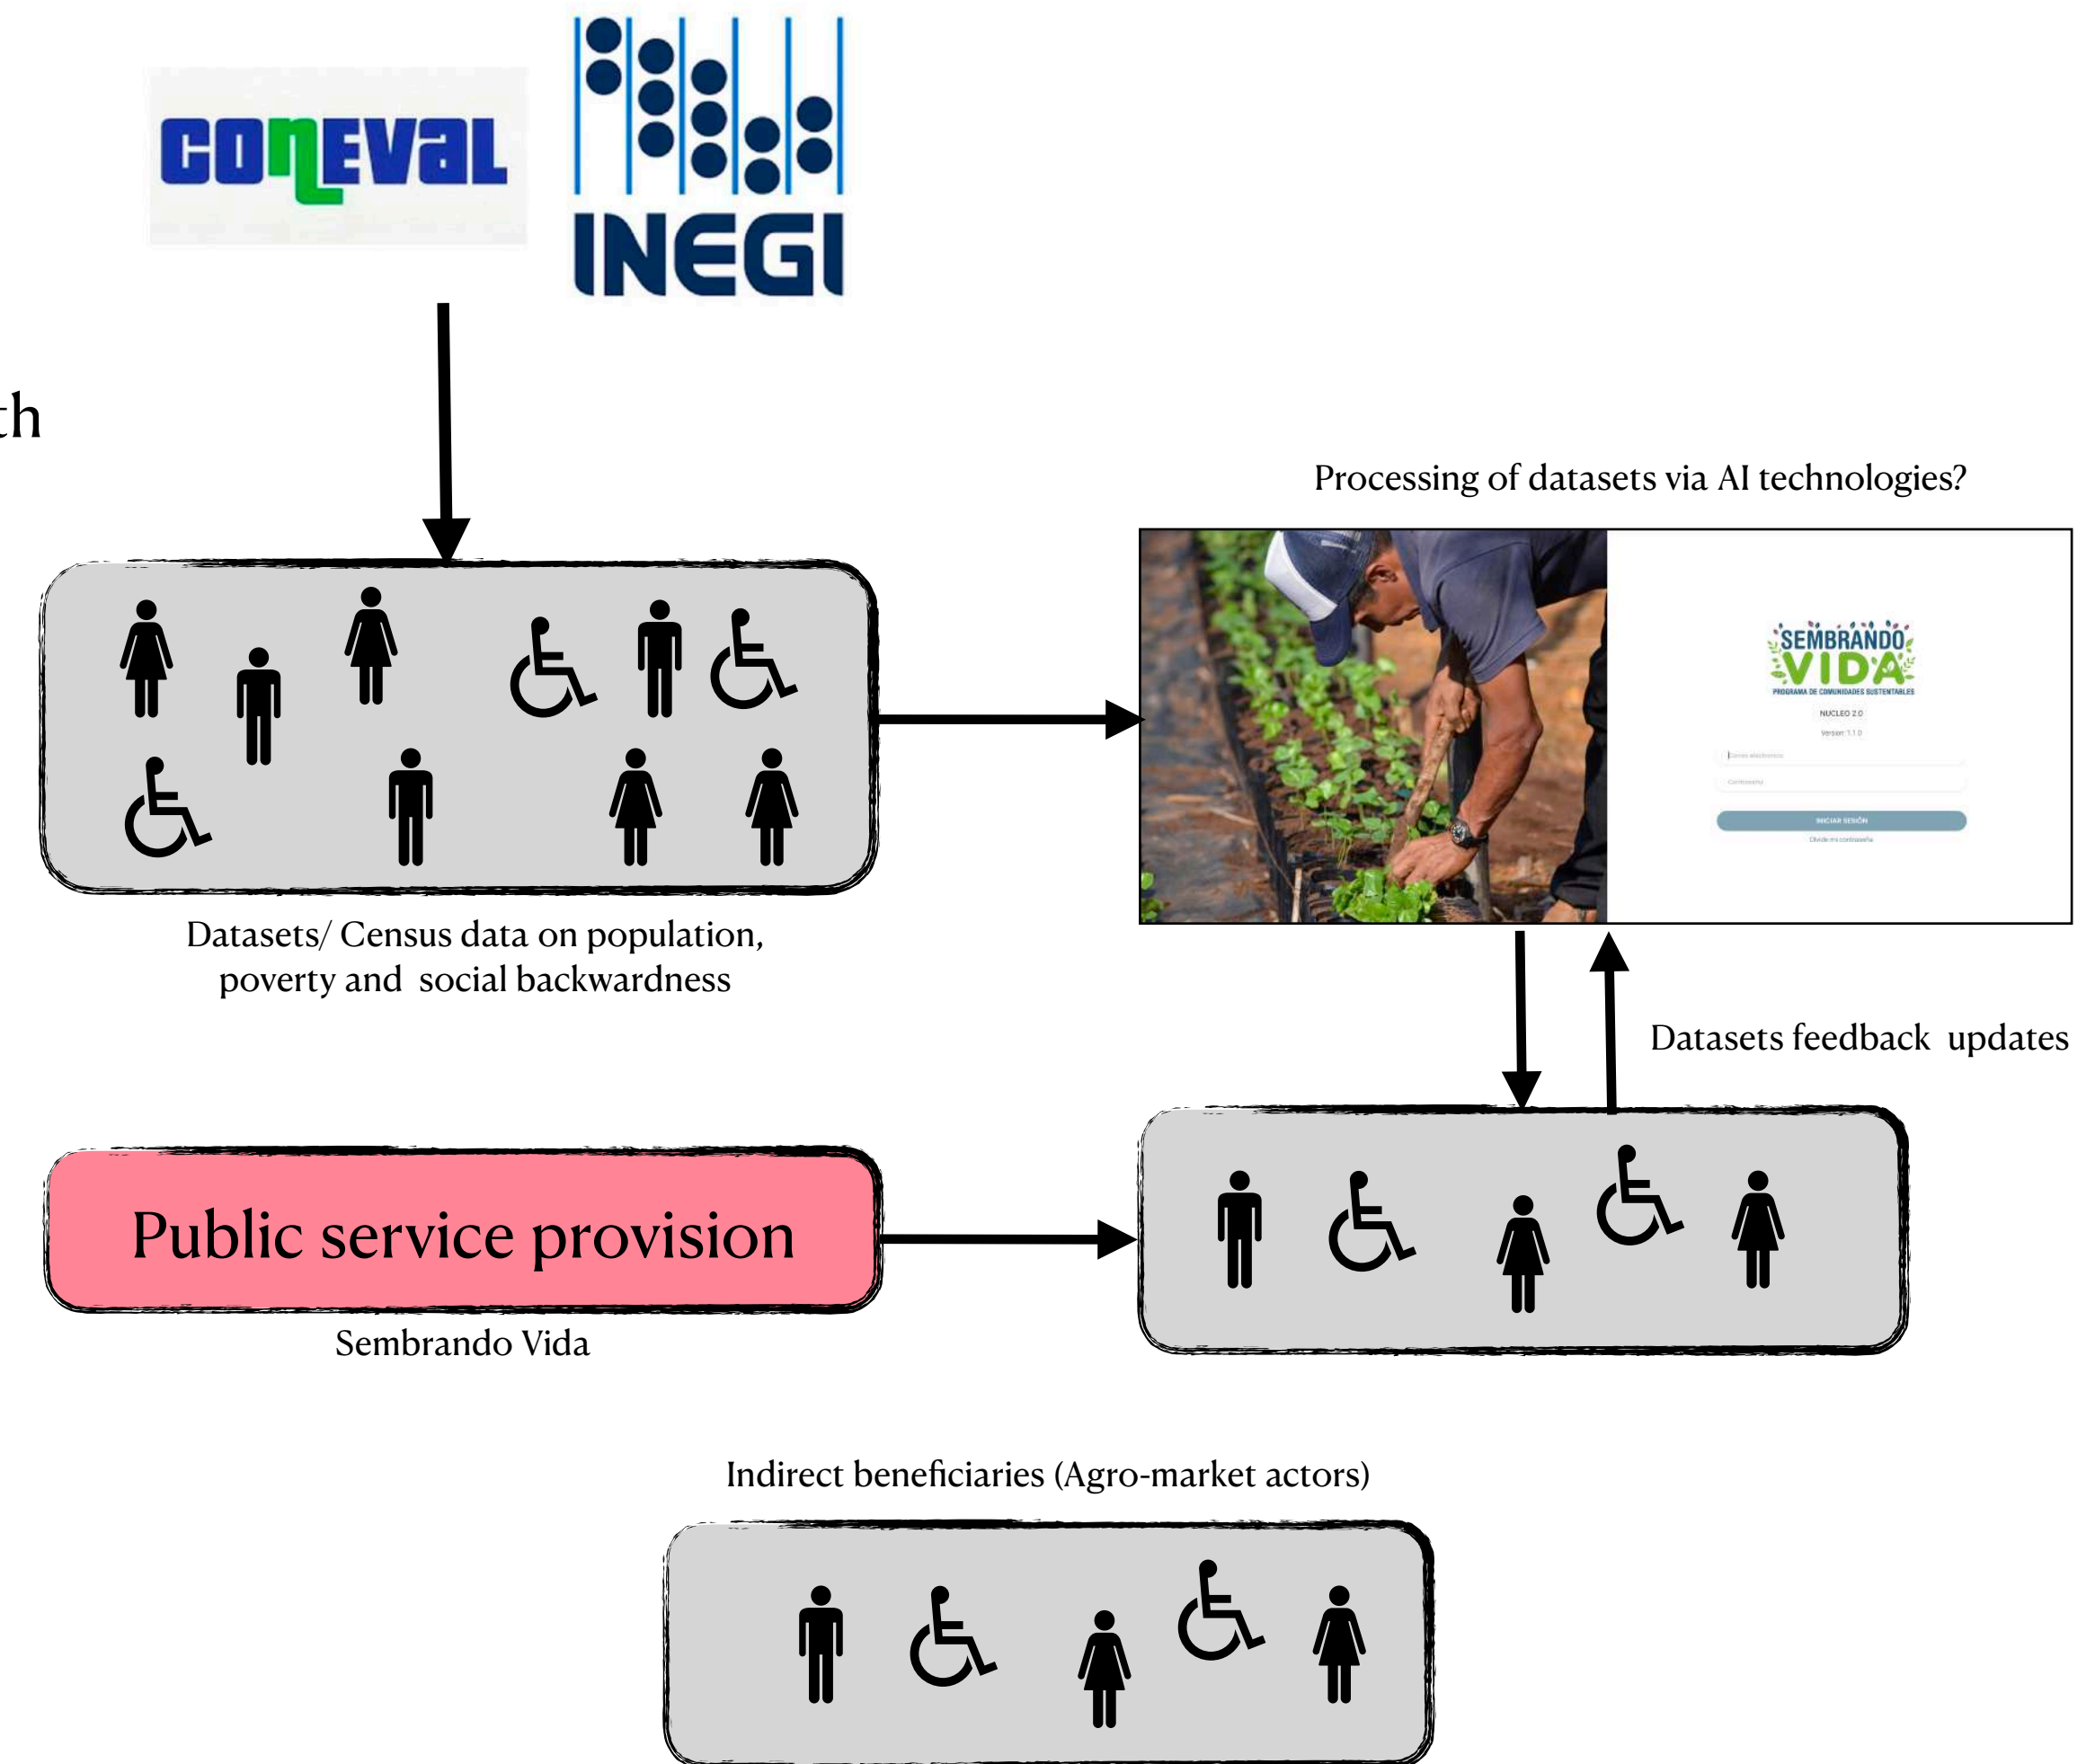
CONEVAL

INEGI

th

Processing of datasets via AI technologies?

SEMBRANDO VIDA
PROGRAMA DE COMUNIDADES SUSTENTABLES
NUCLEO 2.0
Version 1.1.0
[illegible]
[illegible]
INICIAR SESIÓN
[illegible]

Datasets/ Census data on population, poverty and social backwardness

Datasets feedback updates

Public service provision

Sembrando Vida

Indirect beneficiaries (Agro-market actors)